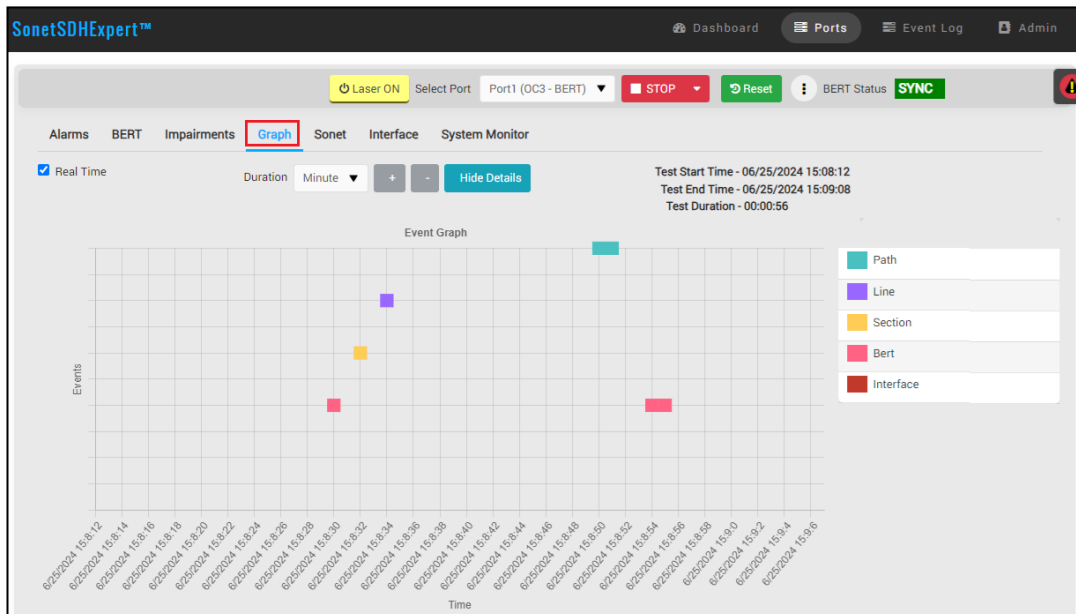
SonetSDHExpert™

Dashboard Ports Event Log Admin

Laser ON Select Port Port1 (OC3 - BERT) STOP Reset BERT Status SYNC

Alarms BERT Impairments Graph Sonet Interface System Monitor

Real Time

Duration Minute + - Hide Details

Test Start Time - 06/25/2024 15:08:12
Test End Time - 06/25/2024 15:09:08
Test Duration - 00:00:56

Event Graph

Events

Path
Line
Section
Bert
Interface

6/25/2024 15:8:12
6/25/2024 15:8:14
6/25/2024 15:8:16
6/25/2024 15:8:18
6/25/2024 15:8:20
6/25/2024 15:8:22
6/25/2024 15:8:24
6/25/2024 15:8:26
6/25/2024 15:8:28
6/25/2024 15:8:30
6/25/2024 15:8:32
6/25/2024 15:8:34
6/25/2024 15:8:36
6/25/2024 15:8:38
6/25/2024 15:8:40
6/25/2024 15:8:42
6/25/2024 15:8:44
6/25/2024 15:8:46
6/25/2024 15:8:48
6/25/2024 15:8:50
6/25/2024 15:8:52
6/25/2024 15:8:54
6/25/2024 15:8:56
6/25/2024 15:8:58
6/25/2024 15:9:0
6/25/2024 15:9:2
6/25/2024 15:9:4
6/25/2024 15:9:6

Time